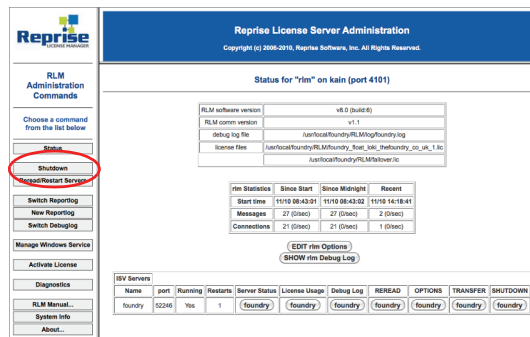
Reprise
LICENSE MANAGER

Reprise License Server Administration
Copyright (c) 2006-2010, Reprise Software, Inc. All Rights Reserved.

RLM Administration Commands

Choose a command from the list below

Status
Shutdown
Reread/Restart Servers
Switch Reportlog
New Reportlog
Switch Debuglog
Manage Windows Service
Activate License
Diagnostics
RLM Manual...
System Info
About...

Status for "rlm" on kain (port 4101)

| | |
|---|---|
| RLM software version | v8.0 (build:6) |
| RLM comm version | v1.1 |
| debug log file | /usr/local/foundry/RLM/log/foundry.log |
| license files | /usr/local/foundry/RLM/foundry_float_loki_thefoundry_co_uk_1.lic |
| | /usr/local/foundry/RLM/failover.lic |

| rlm Statistics | Since Start | Since Midnight | Recent |
|---|---|---|---|
| Start time | 11/10 08:43:01 | 11/10 08:43:02 | 11/10 14:18:41 |
| Messages | 27 (0/sec) | 27 (0/sec) | 2 (0/sec) |
| Connections | 21 (0/sec) | 21 (0/sec) | 1 (0/sec) |

EDIT rlm Options
SHOW rlm Debug Log

ISV Servers

| Name | port | Running | Restarts | Server Status | License Usage | Debug Log | REREAD | OPTIONS | TRANSFER | SHUTDOWN |
|---|---|---|---|---|---|---|---|---|---|---|
| foundry | 52246 | Yes | 1 | foundry | foundry | foundry | foundry | foundry | foundry | foundry |